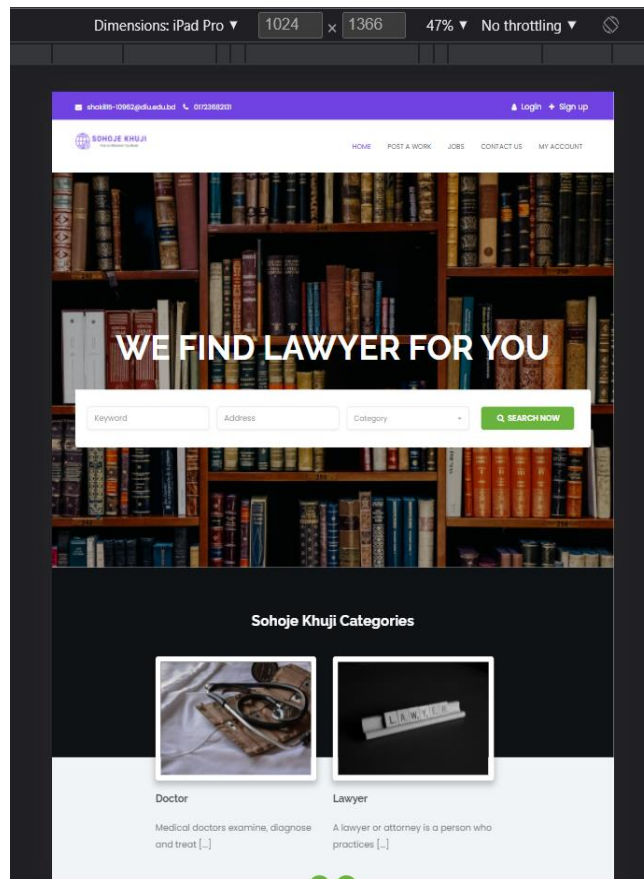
Dimensions: iPad Pro ▼ 1024 × 1366 47% ▼ No throttling ▼

shakil16-10962@diu.edu.bd 01723682101

Login Sign up

SOHOJE KHUJI

HOME POST A WORK JOBS CONTACT US MY ACCOUNT

WE FIND LAWYER FOR YOU

Keyword Address Category SEARCH NOW

Sohoje Khuji Categories

LAWYER

Doctor

Medical doctors examine, diagnose and treat [...]

Lawyer

A lawyer or attorney is a person who practices [...]